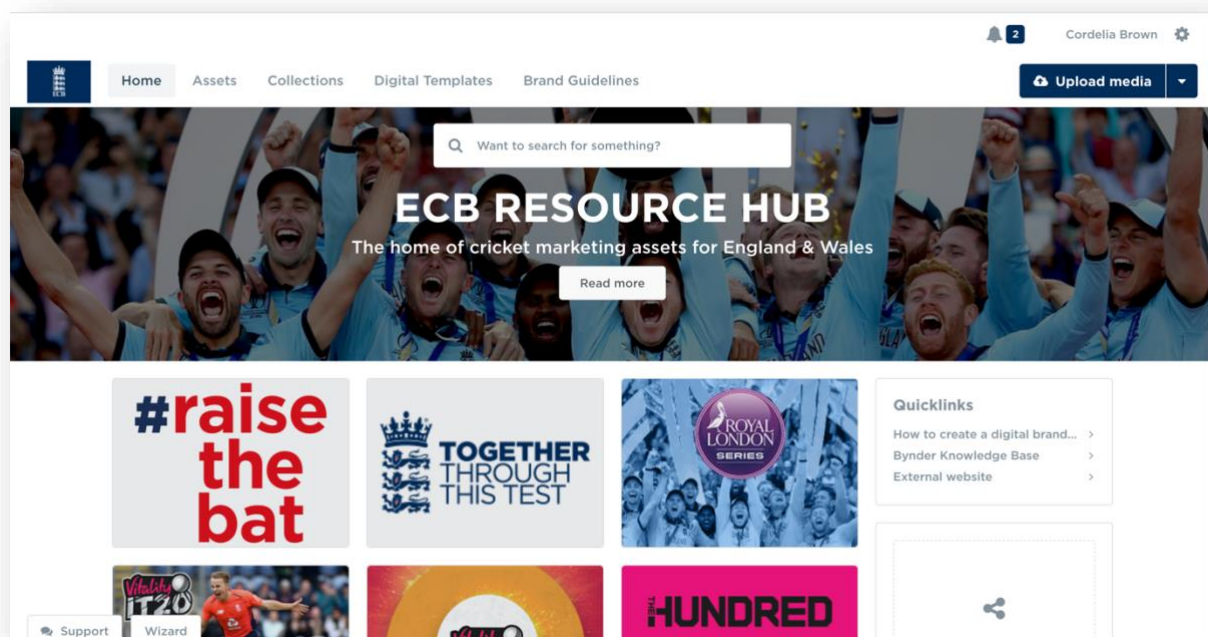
2 Cordelia Brown

Home Assets Collections Digital Templates Brand Guidelines

Upload media

Want to search for something?

ECB RESOURCE HUB

The home of cricket marketing assets for England & Wales

Read more

#raise the bat

TOGETHER THROUGH THIS TEST

ROYAL LONDON SERIES

Quicklinks

How to create a digital brand...

Bynder Knowledge Base

External website

Vitality IT20

THE HUNDRED

Support Wizard